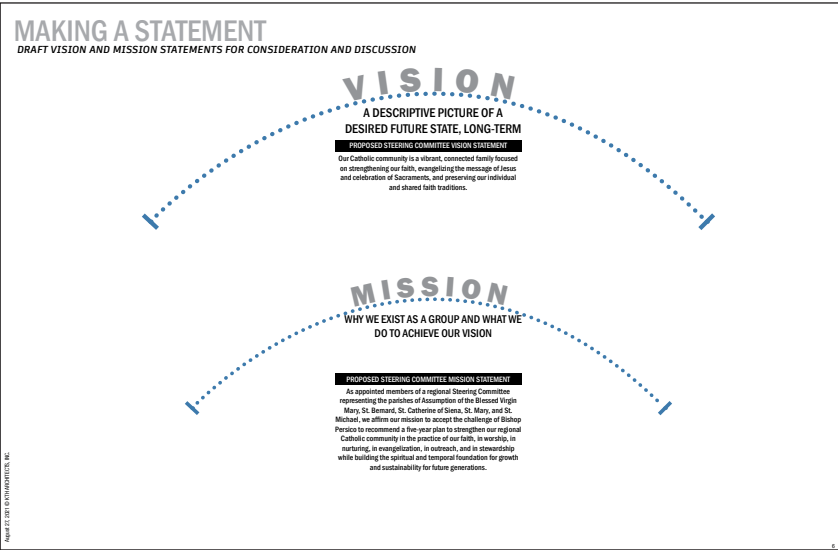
MAKING A STATEMENT

DRAFT VISION AND MISSION STATEMENTS FOR CONSIDERATION AND DISCUSSION

VISION

A DESCRIPTIVE PICTURE OF A DESIRED FUTURE STATE, LONG-TERM

PROPOSED STEERING COMMITTEE VISION STATEMENT

Our Catholic community is a vibrant, connected family focused on strengthening our faith, evangelizing the message of Jesus and celebration of Sacraments, and preserving our individual and shared faith traditions.

MISSION

WHY WE EXIST AS A GROUP AND WHAT WE DO TO ACHIEVE OUR VISION

PROPOSED STEERING COMMITTEE MISSION STATEMENT

As appointed members of a regional Steering Committee representing the parishes of Assumption of the Blessed Virgin Mary, St. Bernard, St. Catherine of Siena, St. Mary, and St. Michael, we affirm our mission to accept the challenge of Bishop Persico to recommend a five-year plan to strengthen our regional Catholic community in the practice of our faith, in worship, in nurturing, in evangelization, in outreach, and in stewardship while building the spiritual and temporal foundation for growth and sustainability for future generations.

August 27, 2017 © KTH ARCHITECTS, INC.

6